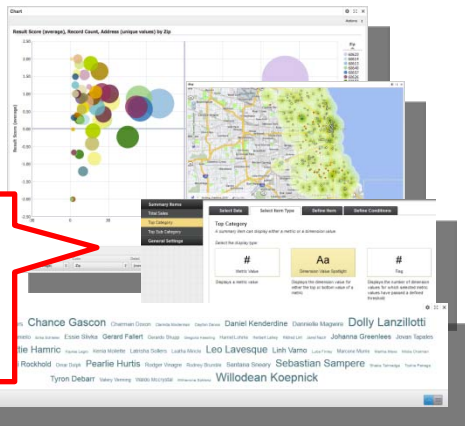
Chart

Result Score (average), Record Count, Address (unique values) by Zip

Result Score (average)

Zip

Summary Name
Total Sales
Top Category
Top Sub Category
General Settings

Select Data
Select Item Type
Define Item
Define Conditions

Top Category

A summary item can display either a metric or a dimension value

Select the display type:

#
Metric Value
Displays a metric value

Aa
Dimension Value Spotlight
Displays the dimension value for either the top or bottom value of a metric

#
Flag
Displays the number of dimension values for which selected metric values have passed a defined threshold

Chance Gascon
Daniel Kenderdine
Dolly Lanzillotti
Essie Slivka
Gerard Fallert
Johanna Greenlees
Jovan Tapalos
rtie Hamric
Leo Lavesque
Linh Vamo
Rockhold
Pearlie Hurtis
Sebastian Sampere
Tyron Debarr
Willodean Koepnick